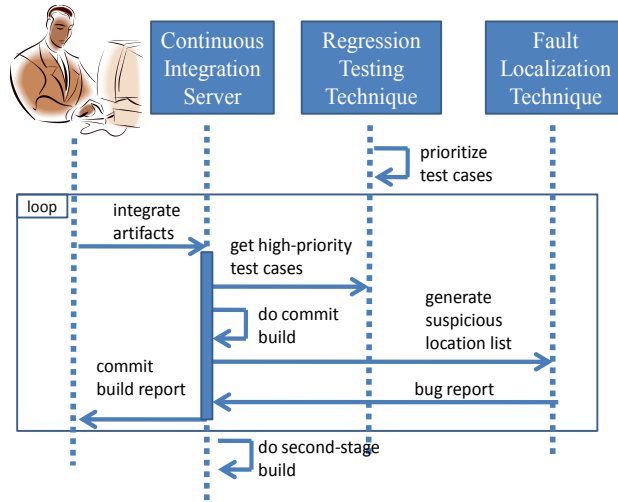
Continuous Integration Server

Regression Testing Technique

Fault Localization Technique

prioritize test cases

loop

integrate artifacts

get high-priority test cases

do commit build

generate suspicious location list

commit build report

bug report

do second-stage build